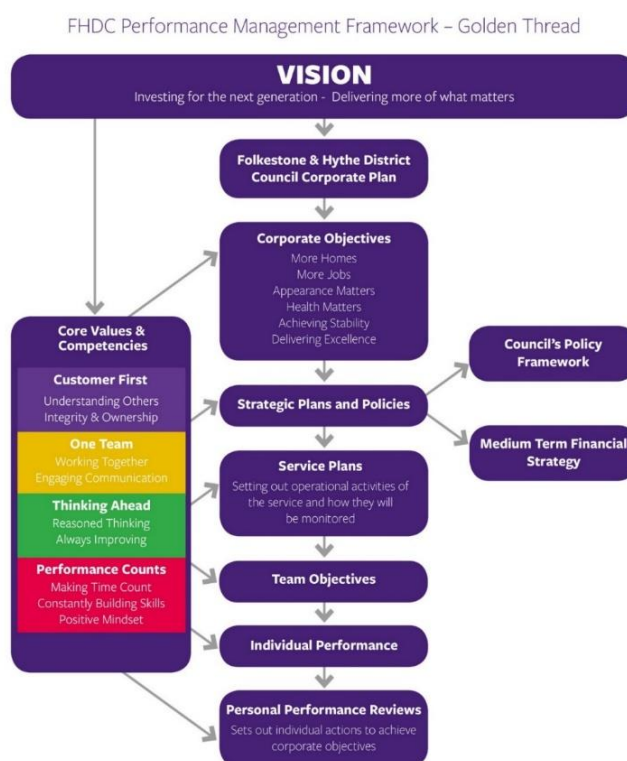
FHDC Performance Management Framework – Golden Thread

VISION
Investing for the next generation - Delivering more of what matters

Folkestone & Hythe District Council Corporate Plan

Corporate Objectives
More Homes
More Jobs
Appearance Matters
Health Matters
Achieving Stability
Delivering Excellence

Core Values & Competencies

Customer First
Understanding Others
Integrity & Ownership

One Team
Working Together
Engaging Communication

Thinking Ahead
Reasoned Thinking
Always Improving

Performance Counts
Making Time Count
Constantly Building Skills
Positive Mindset

Strategic Plans and Policies

Council's Policy Framework

Medium Term Financial Strategy

Service Plans
Setting out operational activities of the service and how they will be monitored

Team Objectives

Individual Performance

Personal Performance Reviews
Sets out individual actions to achieve corporate objectives